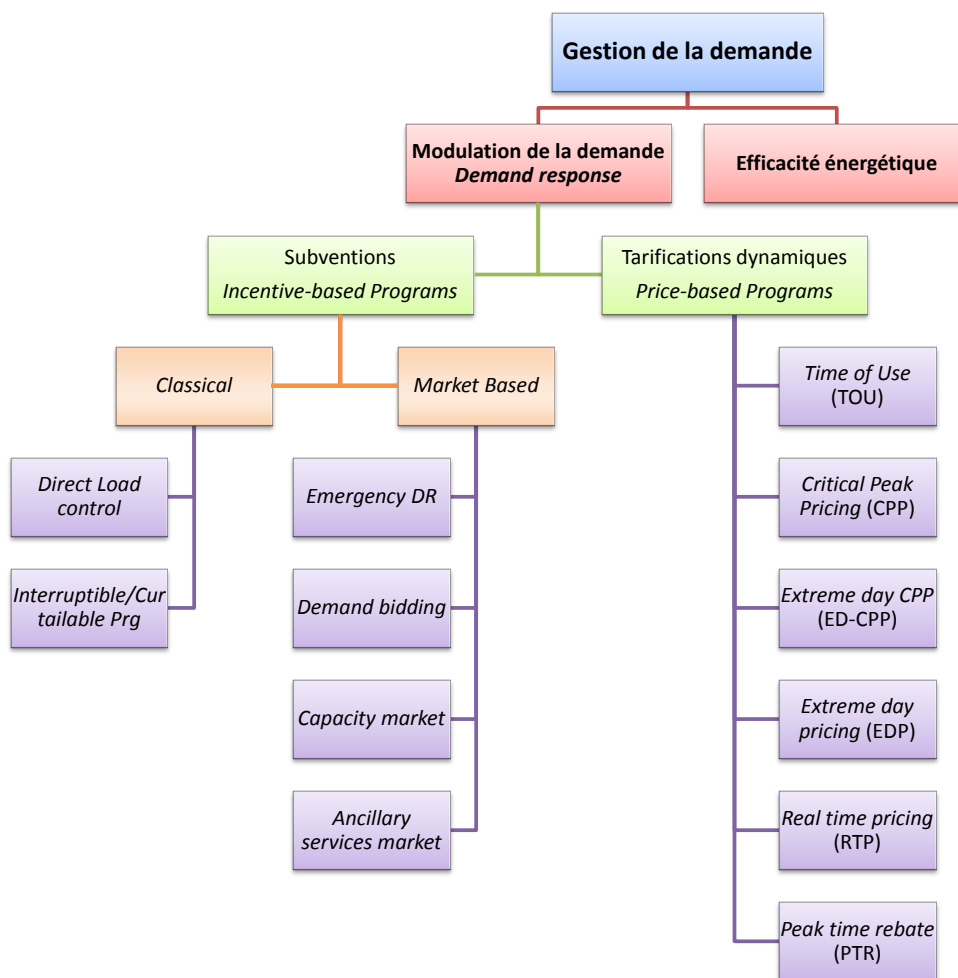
Gestion de la demande

Modulation de la demande
*Demand response*

Efficacité énergétique

Subventions
*Incentive-based Programs*

Tarifications dynamiques
*Price-based Programs*

*Classical*

*Market Based*

*Direct Load control*

*Interruptible/Curtailable Prg*

*Emergency DR*

*Demand bidding*

*Capacity market*

*Ancillary services market*

*Time of Use* (TOU)

*Critical Peak Pricing* (CPP)

*Extreme day CPP* (ED-CPP)

*Extreme day pricing* (EDP)

*Real time pricing* (RTP)

*Peak time rebate* (PTR)